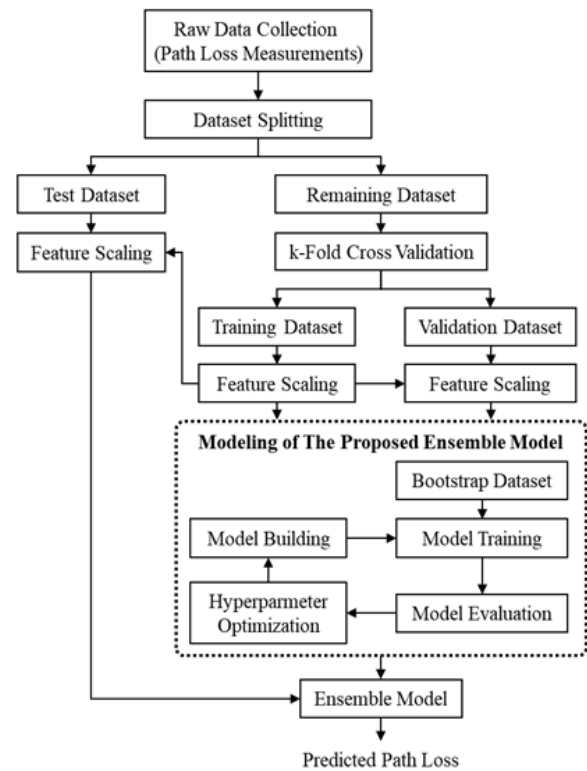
Raw Data Collection (Path Loss Measurements)

Dataset Splitting

Test Dataset

Remaining Dataset

Feature Scaling

k-Fold Cross Validation

Training Dataset

Validation Dataset

Feature Scaling

Feature Scaling

Modeling of The Proposed Ensemble Model

Bootstrap Dataset

Model Building

Model Training

Hyperparmeter Optimization

Model Evaluation

Ensemble Model

Predicted Path Loss